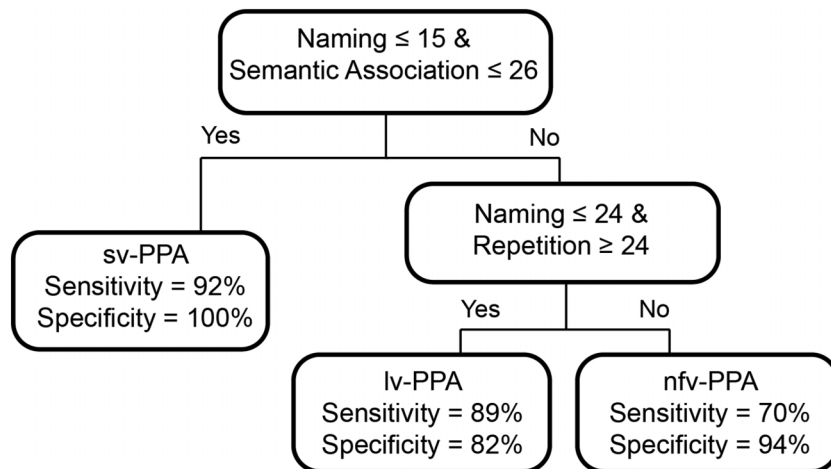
Naming ≤ 15 &
Semantic Association ≤ 26

Yes

No

sv-PPA
Sensitivity = 92%
Specificity = 100%

Naming ≤ 24 &
Repetition ≥ 24

Yes

No

lv-PPA
Sensitivity = 89%
Specificity = 82%

nfv-PPA
Sensitivity = 70%
Specificity = 94%